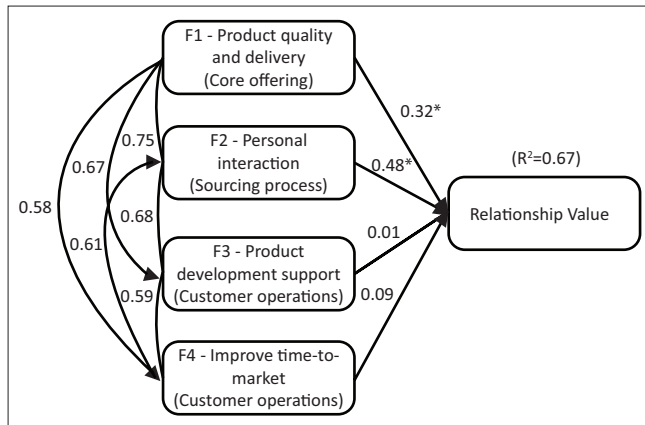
F1 - Product quality and delivery (Core offering)

F2 - Personal interaction (Sourcing process)

F3 - Product development support (Customer operations)

F4 - Improve time-to-market (Customer operations)

Relationship Value

($R^2$=0.67)

0.32*

0.48*

0.01

0.09

0.75

0.67

0.58

0.68

0.61

0.59